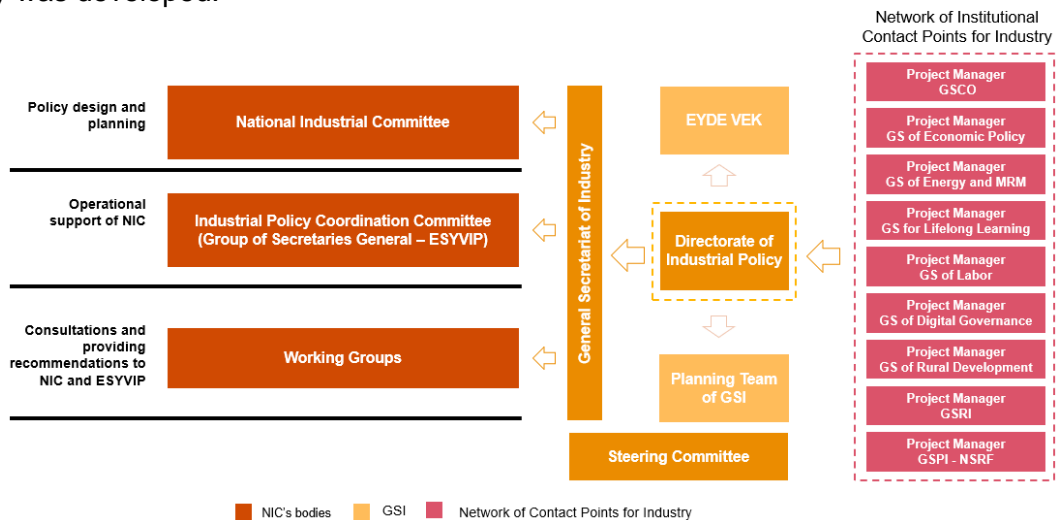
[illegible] was developed.

Network of Institutional Contact Points for Industry

Policy design and planning

National Industrial Committee

Operational support of NIC

Industrial Policy Coordination Committee (Group of Secretaries General – ESYVIP)

Consultations and providing recommendations to NIC and ESYVIP

Working Groups

General Secretariat of Industry

EYDE VEK

Directorate of Industrial Policy

Planning Team of GSI

Steering Committee

Project Manager GSCO

Project Manager GS of Economic Policy

Project Manager GS of Energy and MRM

Project Manager GS for Lifelong Learning

Project Manager GS of Labor

Project Manager GS of Digital Governance

Project Manager GS of Rural Development

Project Manager GSRI

Project Manager GSPI - NSRF

NIC's bodies GSI Network of Contact Points for Industry